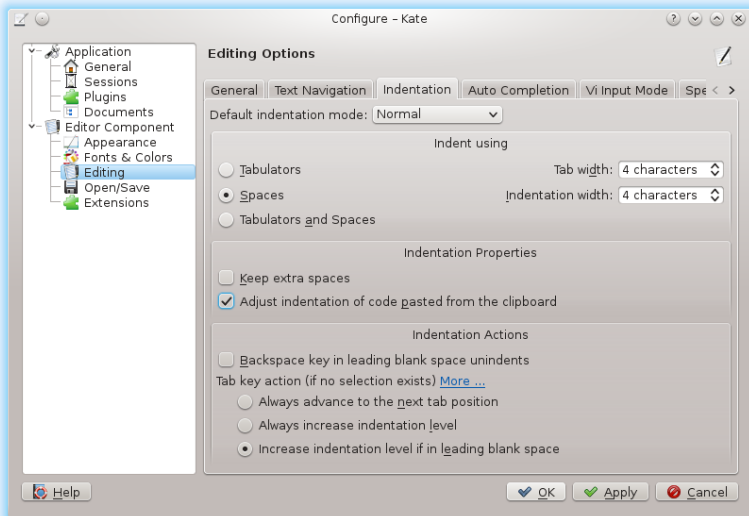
Configure – Kate

Application
General
Sessions
Plugins
Documents
Editor Component
Appearance
Fonts & Colors
Editing
Open/Save
Extensions

Editing Options

General | Text Navigation | Indentation | Auto Completion | Vi Input Mode | Spe

Default indentation mode: Normal

Indent using

Tabulators
Tab width: 4 characters
Spaces
Indentation width: 4 characters
Tabulators and Spaces

Indentation Properties

Keep extra spaces
Adjust indentation of code pasted from the clipboard

Indentation Actions

Backspace key in leading blank space unindents
Tab key action (if no selection exists) More ...
Always advance to the next tab position
Always increase indentation level
Increase indentation level if in leading blank space

Help
OK
Apply
Cancel